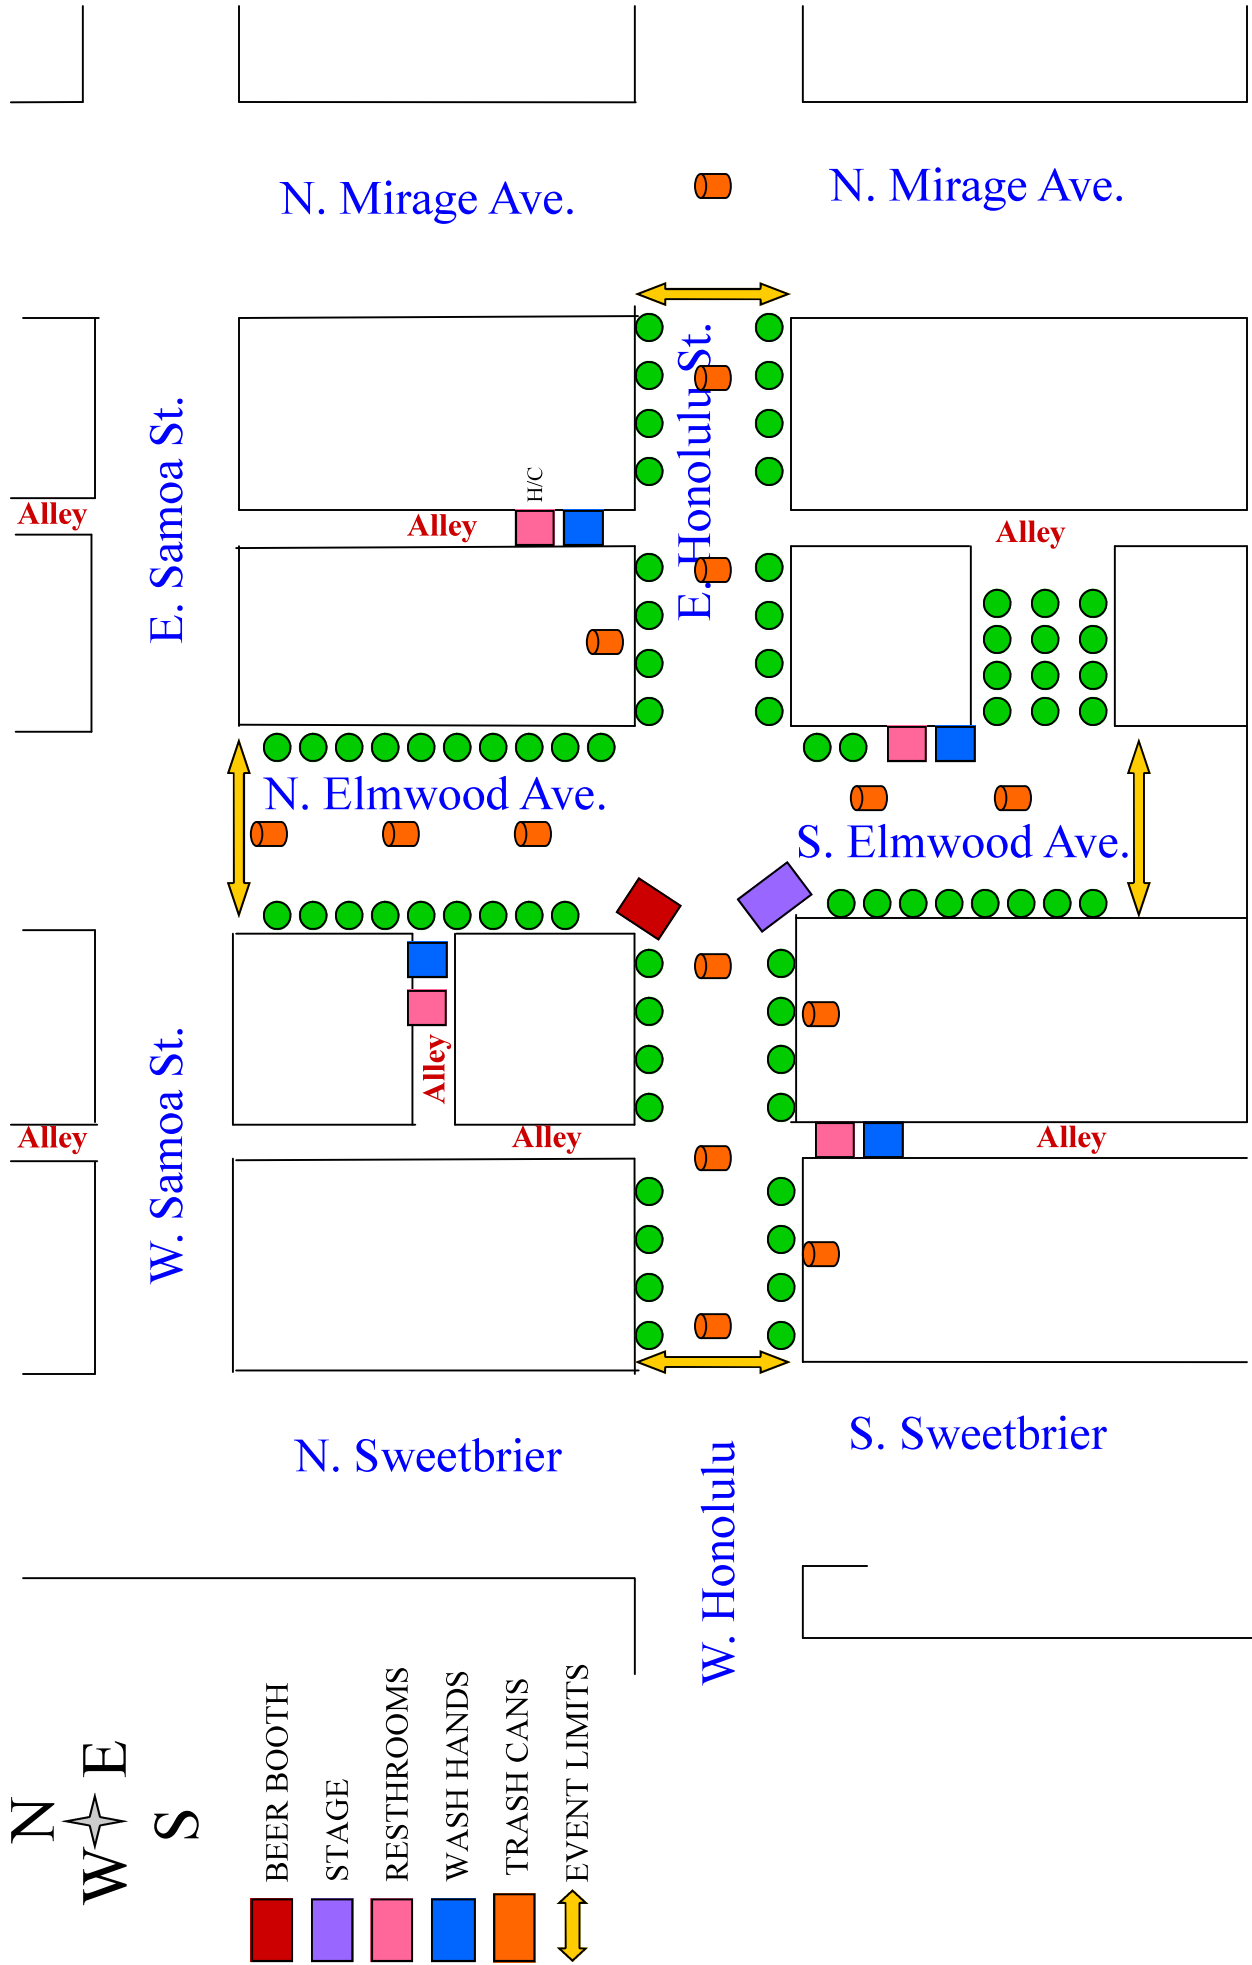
N. Mirage Ave.

N. Mirage Ave.

E. Samoa St.

E. Honolulu St.

Alley

Alley

H/C

Alley

N. Elmwood Ave.

S. Elmwood Ave.

W. Samoa St.

Alley

Alley

Alley

Alley

N. Sweetbrier

S. Sweetbrier

W. Honolulu

N
W
E
S

BEER BOOTH
STAGE
RESTHROOMS
WASH HANDS
TRASH CANS
EVENT LIMITS